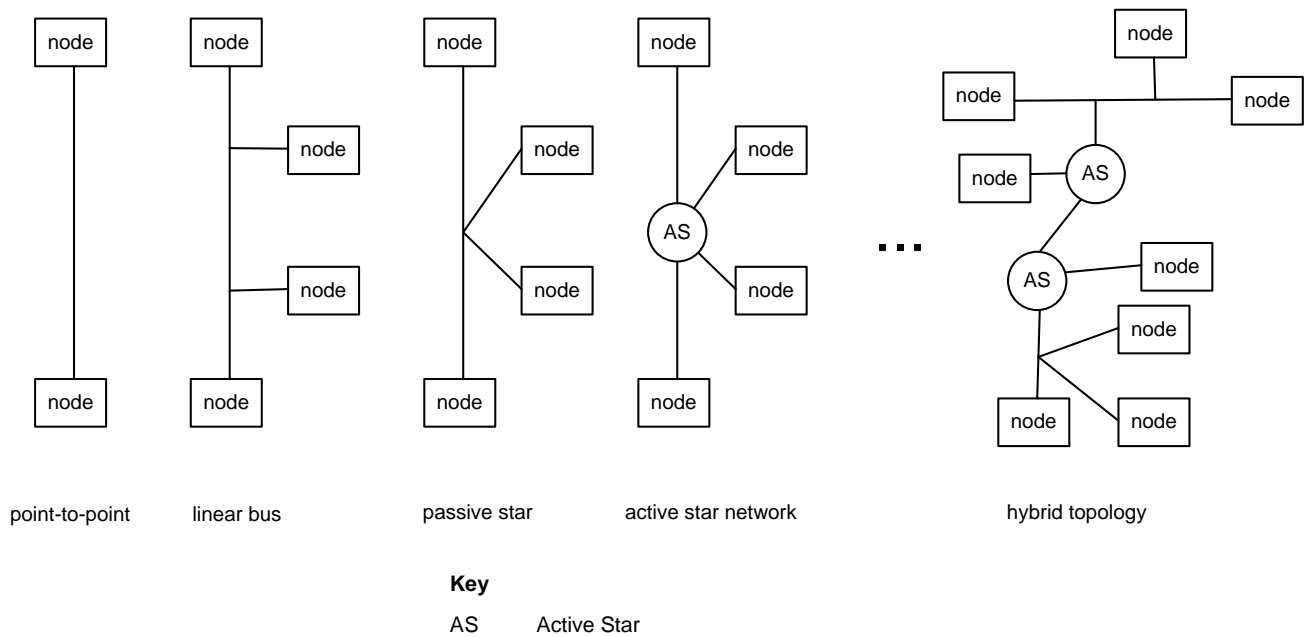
node

node

point-to-point

node

node

node

node

linear bus

node

node

node

node

passive star

node

node

AS

node

node

active star network

...

node

node

node

node

AS

AS

node

node

node

node

hybrid topology

**Key**

AS Active Star